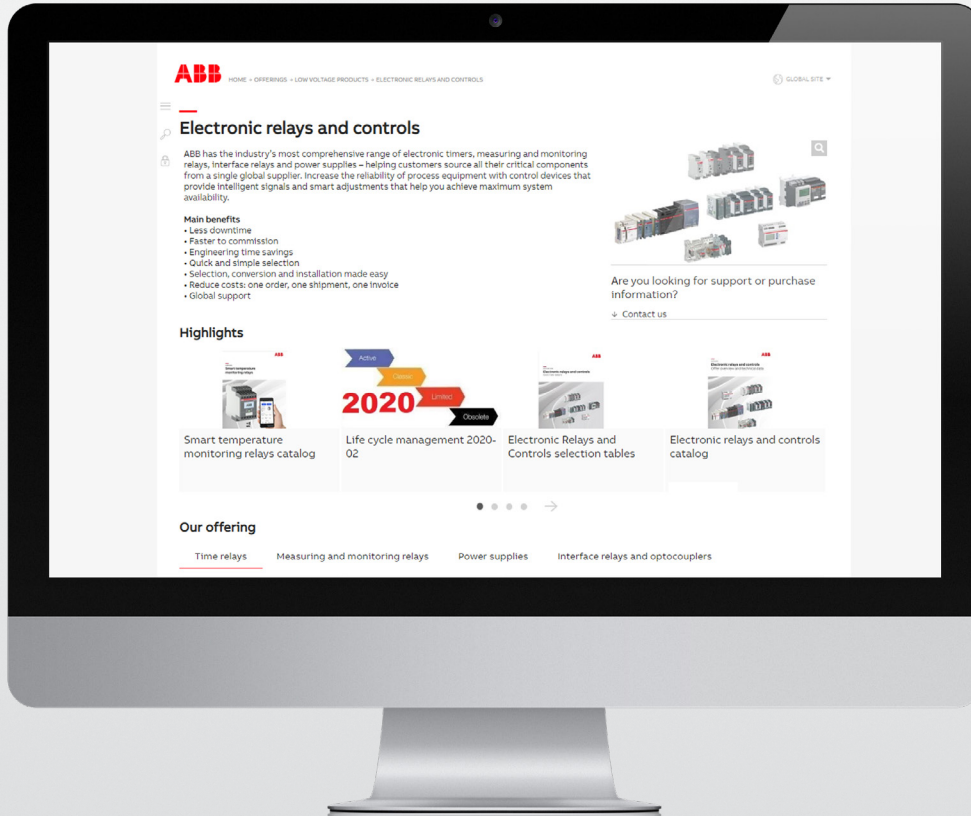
ABB HOME > OFFERINGS > LOW VOLTAGE PRODUCTS > ELECTRONIC RELAYS AND CONTROLS

GLOBAL SITE

Electronic relays and controls

ABB has the industry's most comprehensive range of electronic timers, measuring and monitoring relays, interface relays and power supplies – helping customers source all their critical components from a single global supplier. Increase the reliability of process equipment with control devices that provide intelligent signals and smart adjustments that help you achieve maximum system availability.

Main benefits
• Less downtime
• Faster to commission
• Engineering time savings
• Quick and simple selection
• Selection, conversion and installation made easy
• Reduce costs: one order, one shipment, one invoice
• Global support

Are you looking for support or purchase information?

Contact us

Highlights

Smart temperature monitoring relays catalog

Active
Classic
2020
Limited
Obsolete

Life cycle management 2020-02

Electronic Relays and Controls selection tables

Electronic relays and controls catalog

Our offering

Time relays

Measuring and monitoring relays

Power supplies

Interface relays and optocouplers